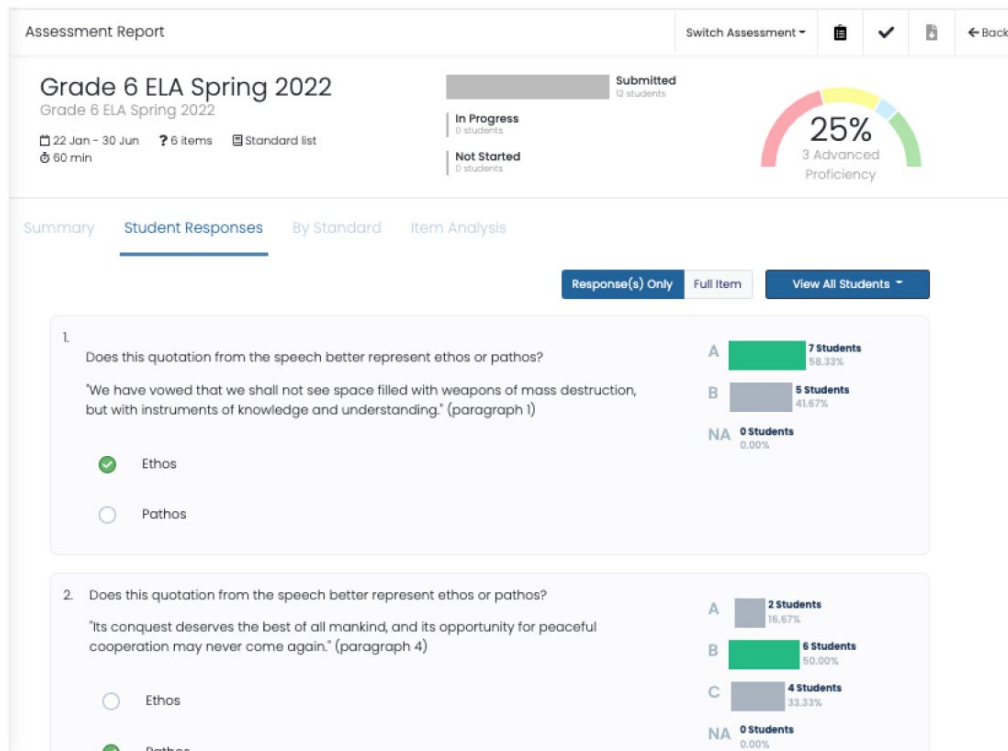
Assessment Report

Switch Assessment

Back

Grade 6 ELA Spring 2022
Grade 6 ELA Spring 2022

22 Jan - 30 Jun ? 6 items Standard list
60 min

Submitted
12 students

In Progress
0 students

Not Started
0 students

25%
3 Advanced Proficiency

Summary Student Responses By Standard Item Analysis

Response(s) Only Full Item View All Students

1.
Does this quotation from the speech better represent ethos or pathos?

"We have vowed that we shall not see space filled with weapons of mass destruction, but with instruments of knowledge and understanding." (paragraph 1)

Ethos

Pathos

A 7 Students 58.33%
B 5 Students 41.67%
NA 0 Students 0.00%

2. Does this quotation from the speech better represent ethos or pathos?

"Its conquest deserves the best of all mankind, and its opportunity for peaceful cooperation may never come again." (paragraph 4)

Ethos

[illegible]

A 2 Students 16.67%
B 6 Students 50.00%
C 4 Students 33.33%
NA 0 Students 0.00%